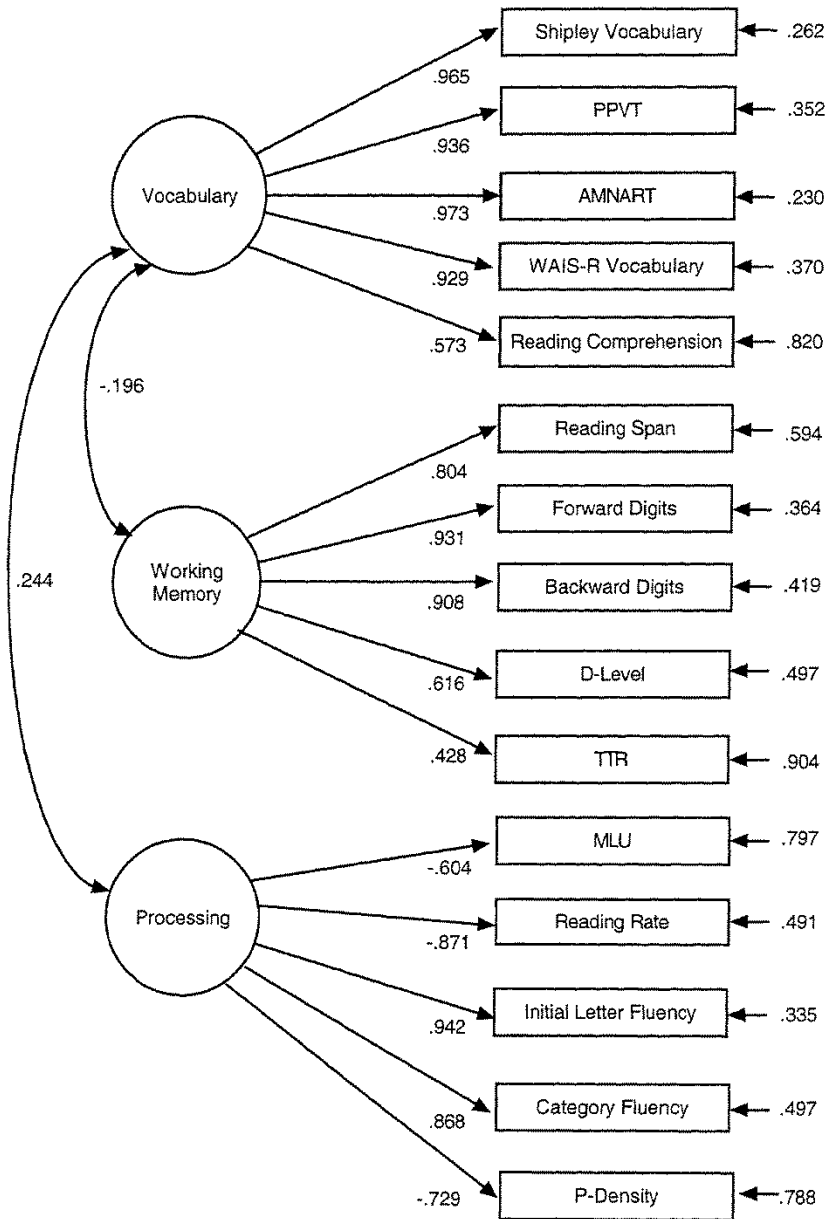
Shipley Vocabulary .262
.965
PPVT .352
.936
Vocabulary
AMNART .230
.973
WAIS-R Vocabulary .370
.929
Reading Comprehension .820
.573
-.196
Reading Span .594
.804
Forward Digits .364
.931
Working Memory
.244
Backward Digits .419
.908
D-Level .497
.616
TTR .904
.428
MLU .797
-.604
Processing
Reading Rate .491
-.871
Initial Letter Fluency .335
.942
Category Fluency .497
.868
P-Density .788
-.729